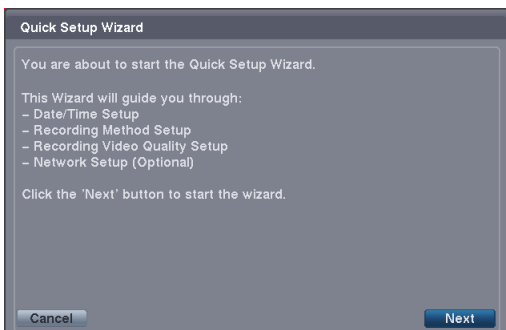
Quick Setup Wizard

You are about to start the Quick Setup Wizard.

This Wizard will guide you through:
– Date/Time Setup
– Recording Method Setup
– Recording Video Quality Setup
– Network Setup (Optional)

Click the 'Next' button to start the wizard.

Cancel

Next